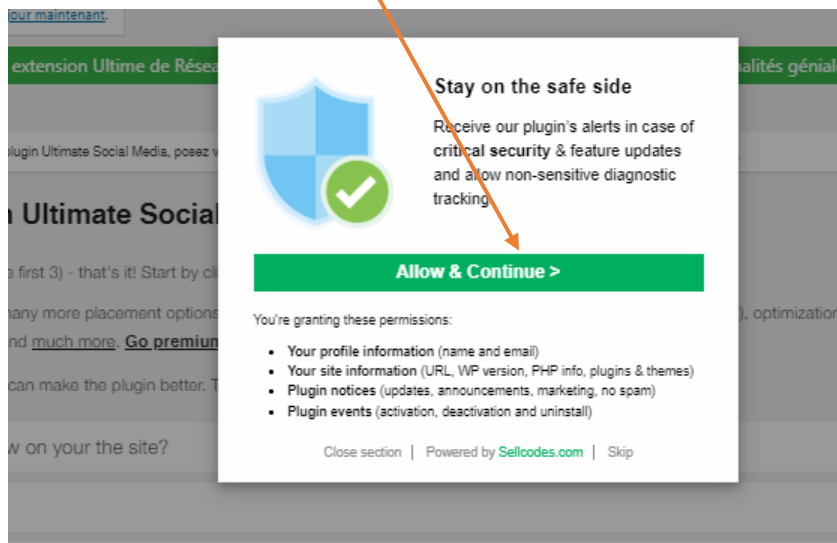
our maintenant.

extension Ultime de Résea

nalités génial

plugin Ultimate Social Media, posez v

Ultimate Social

e first 3) - that's it! Start by cli

many more placement options

), optimizatio

nd much more. Go premiun

can make the plugin better. T

w on your the site?

Stay on the safe side

Receive our plugin's alerts in case of critical security & feature updates and allow non-sensitive diagnostic tracking.

Allow & Continue >

You're granting these permissions:

- Your profile information (name and email)
- Your site information (URL, WP version, PHP info, plugins & themes)
- Plugin notices (updates, announcements, marketing, no spam)
- Plugin events (activation, deactivation and uninstall)

Close section | Powered by Sellcodes.com | Skip